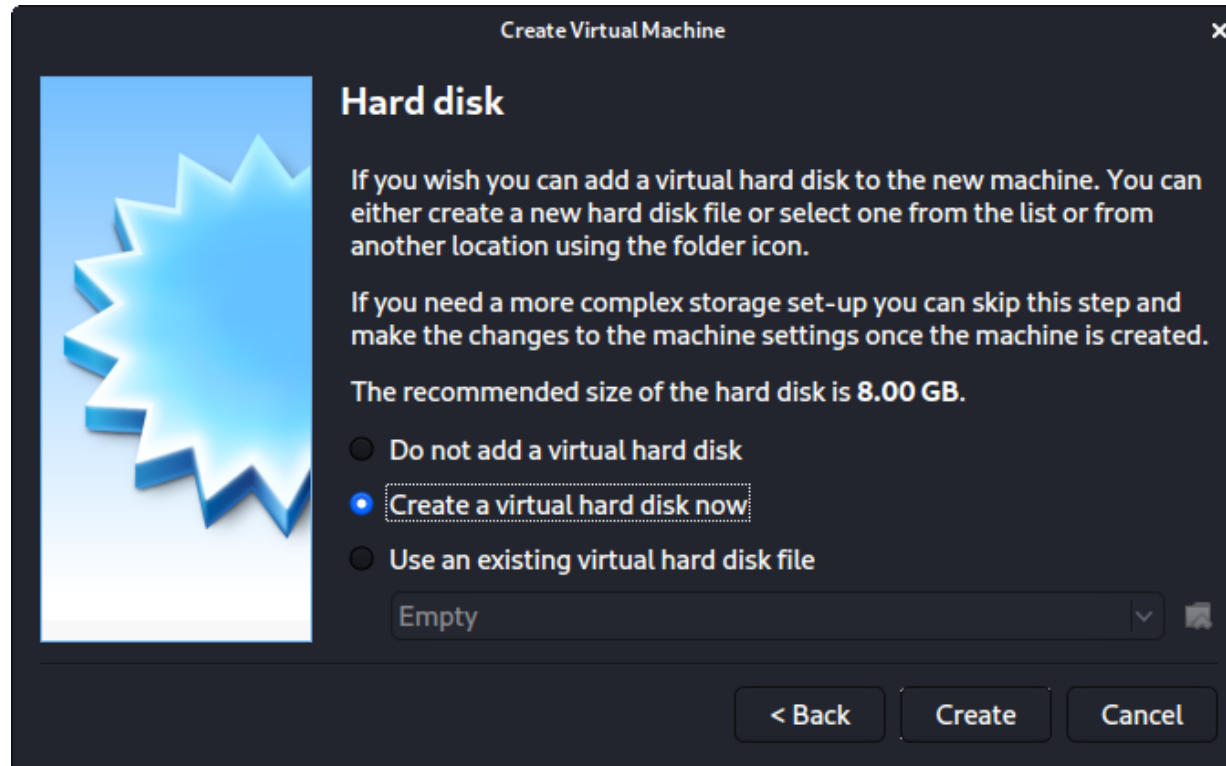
Create Virtual Machine

×

Hard disk

If you wish you can add a virtual hard disk to the new machine. You can either create a new hard disk file or select one from the list or from another location using the folder icon.

If you need a more complex storage set-up you can skip this step and make the changes to the machine settings once the machine is created.

The recommended size of the hard disk is **8.00 GB**.

Do not add a virtual hard disk

Create a virtual hard disk now

Use an existing virtual hard disk file

Empty

< Back

Create

Cancel